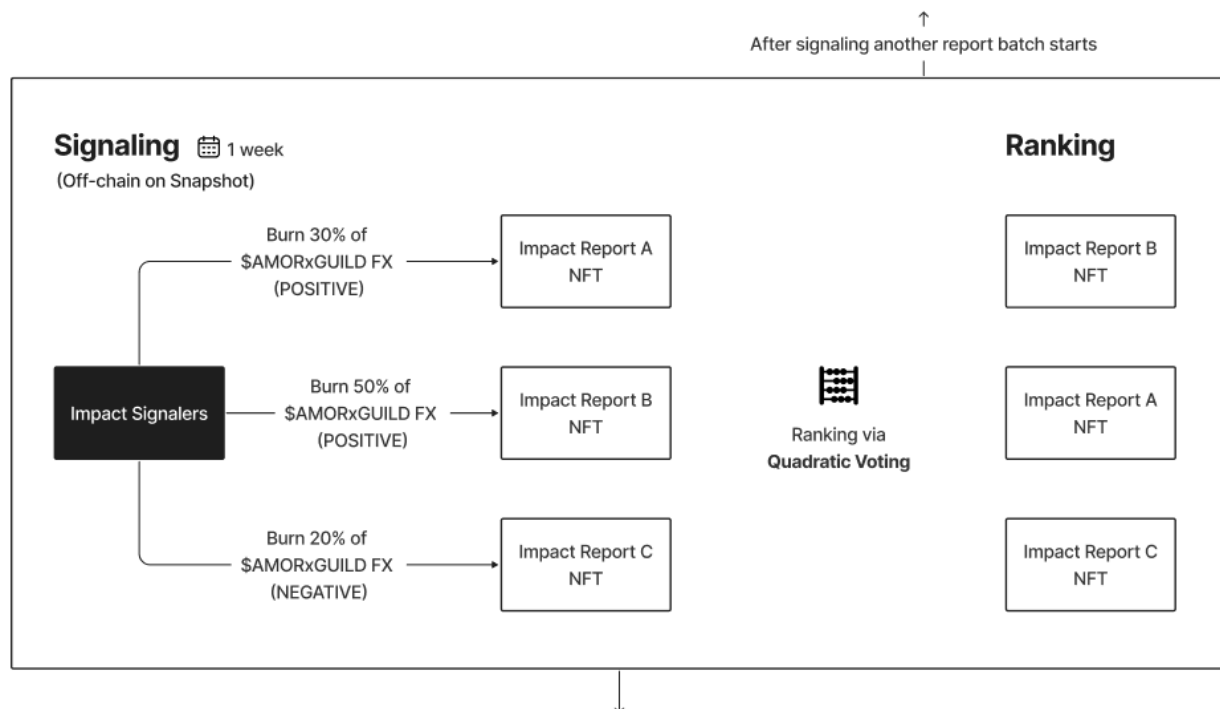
After signaling another report batch starts

Signaling 1 week
(Off-chain on Snapshot)

Ranking

Burn 30% of \$AMORxGUILD FX (POSITIVE)

Impact Report A NFT

Impact Report B NFT

Impact Signalers

Burn 50% of \$AMORxGUILD FX (POSITIVE)

Impact Report B NFT

Ranking via **Quadratic Voting**

Impact Report A NFT

Burn 20% of \$AMORxGUILD FX (NEGATIVE)

Impact Report C NFT

Impact Report C NFT